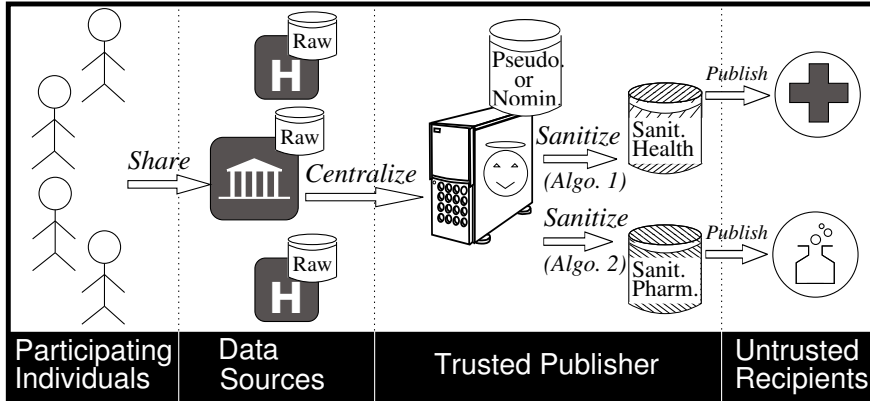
Raw

H

Raw

Share

Centralize

Raw

H

Pseudo. or Nomin.

Sanitize

(Algo. 1)

Sanitize

(Algo. 2)

Sanit. Health

Sanit. Pharm.

Publish

Publish

Participating Individuals

Data Sources

Trusted Publisher

Untrusted Recipients